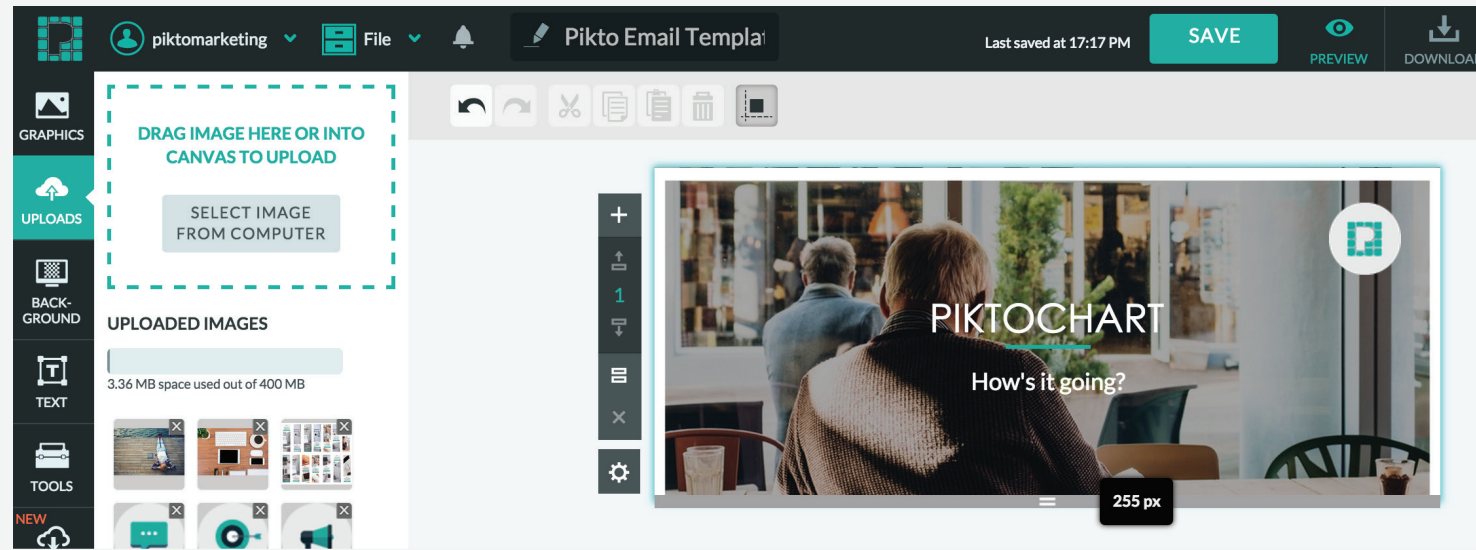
piktomarketing

File

Pikto Email Templat

Last saved at 17:17 PM

SAVE

PREVIEW

DOWNLOAD

GRAPHICS

UPLOADS

BACK-GROUND

TEXT

TOOLS

NEW

DRAG IMAGE HERE OR INTO CANVAS TO UPLOAD

SELECT IMAGE FROM COMPUTER

UPLOADED IMAGES

3.36 MB space used out of 400 MB

1

PIKTOCHART

How's it going?

255 px